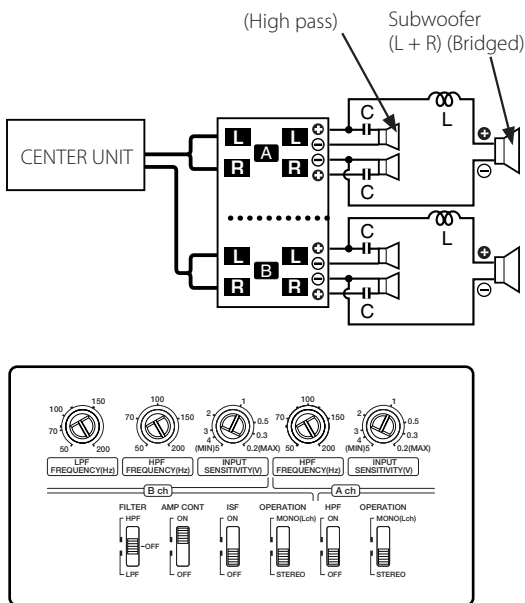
(High pass)

Subwoofer (L + R) (Bridged)

CENTER UNIT

L A L
R R

C L
C

L B L
R R

C L
C

100 150 70 50 200
LPF FREQUENCY(Hz)

100 70 150 50 200
HPF FREQUENCY(Hz)

2 1 3 0.5 4 0.3 (MIN)5 0.2(MAX)
INPUT SENSITIVITY(V)

100 70 150 50 200
HPF FREQUENCY(Hz)

2 1 3 0.5 4 0.3 (MIN)5 0.2(MAX)
INPUT SENSITIVITY(V)

B ch

A ch

FILTER
HPF
OFF
LPF

AMP CONT
ON
OFF

ISF
ON
OFF

OPERATION
MONO(Lch)
STEREO

HPF
ON
OFF

OPERATION
MONO(Lch)
STEREO